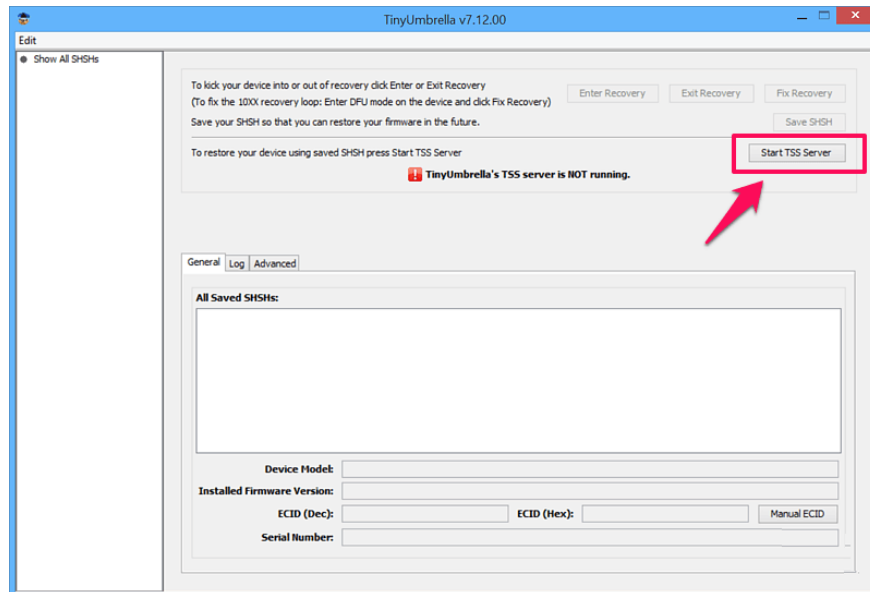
TinyUmbrella v7.12.00

Edit

Show All SHSHs

To kick your device into or out of recovery click Enter or Exit Recovery
(To fix the 10XX recovery loop: Enter DFU mode on the device and click Fix Recovery)
Save your SHSH so that you can restore your firmware in the future.

Enter Recovery | Exit Recovery | Fix Recovery

Save SHSH

To restore your device using saved SHSH press Start TSS Server

Start TSS Server

TinyUmbrella's TSS server is NOT running.

General | Log | Advanced

All Saved SHSHs:

Device Model:
Installed Firmware Version:
ECID (Dec):
ECID (Hex):
Manual ECID
Serial Number: